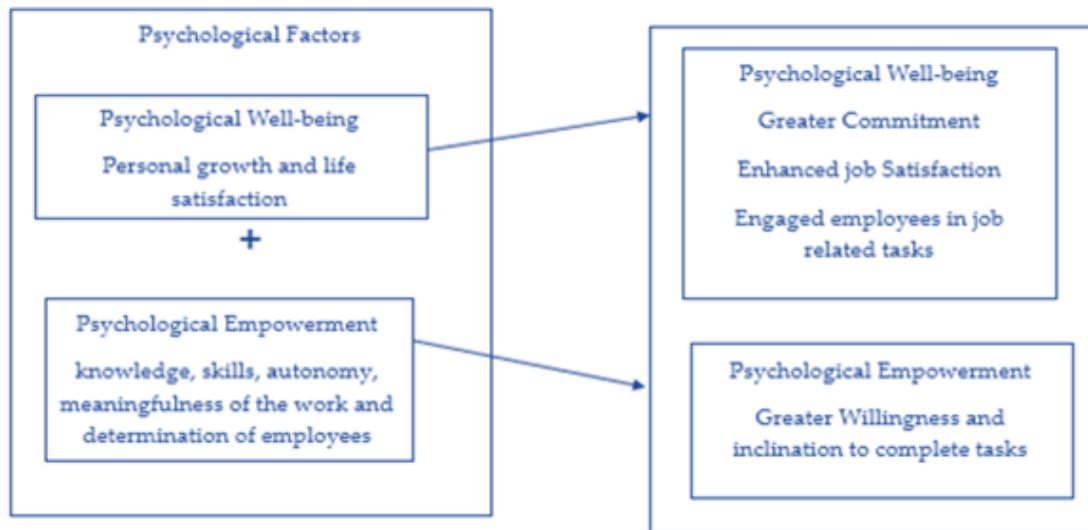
Psychological Factors

Psychological Well-being

Personal growth and life satisfaction

+

Psychological Empowerment

knowledge, skills, autonomy, meaningfulness of the work and determination of employees

Psychological Well-being

Greater Commitment

Enhanced job Satisfaction

Engaged employees in job related tasks

Psychological Empowerment

Greater Willingness and inclination to complete tasks